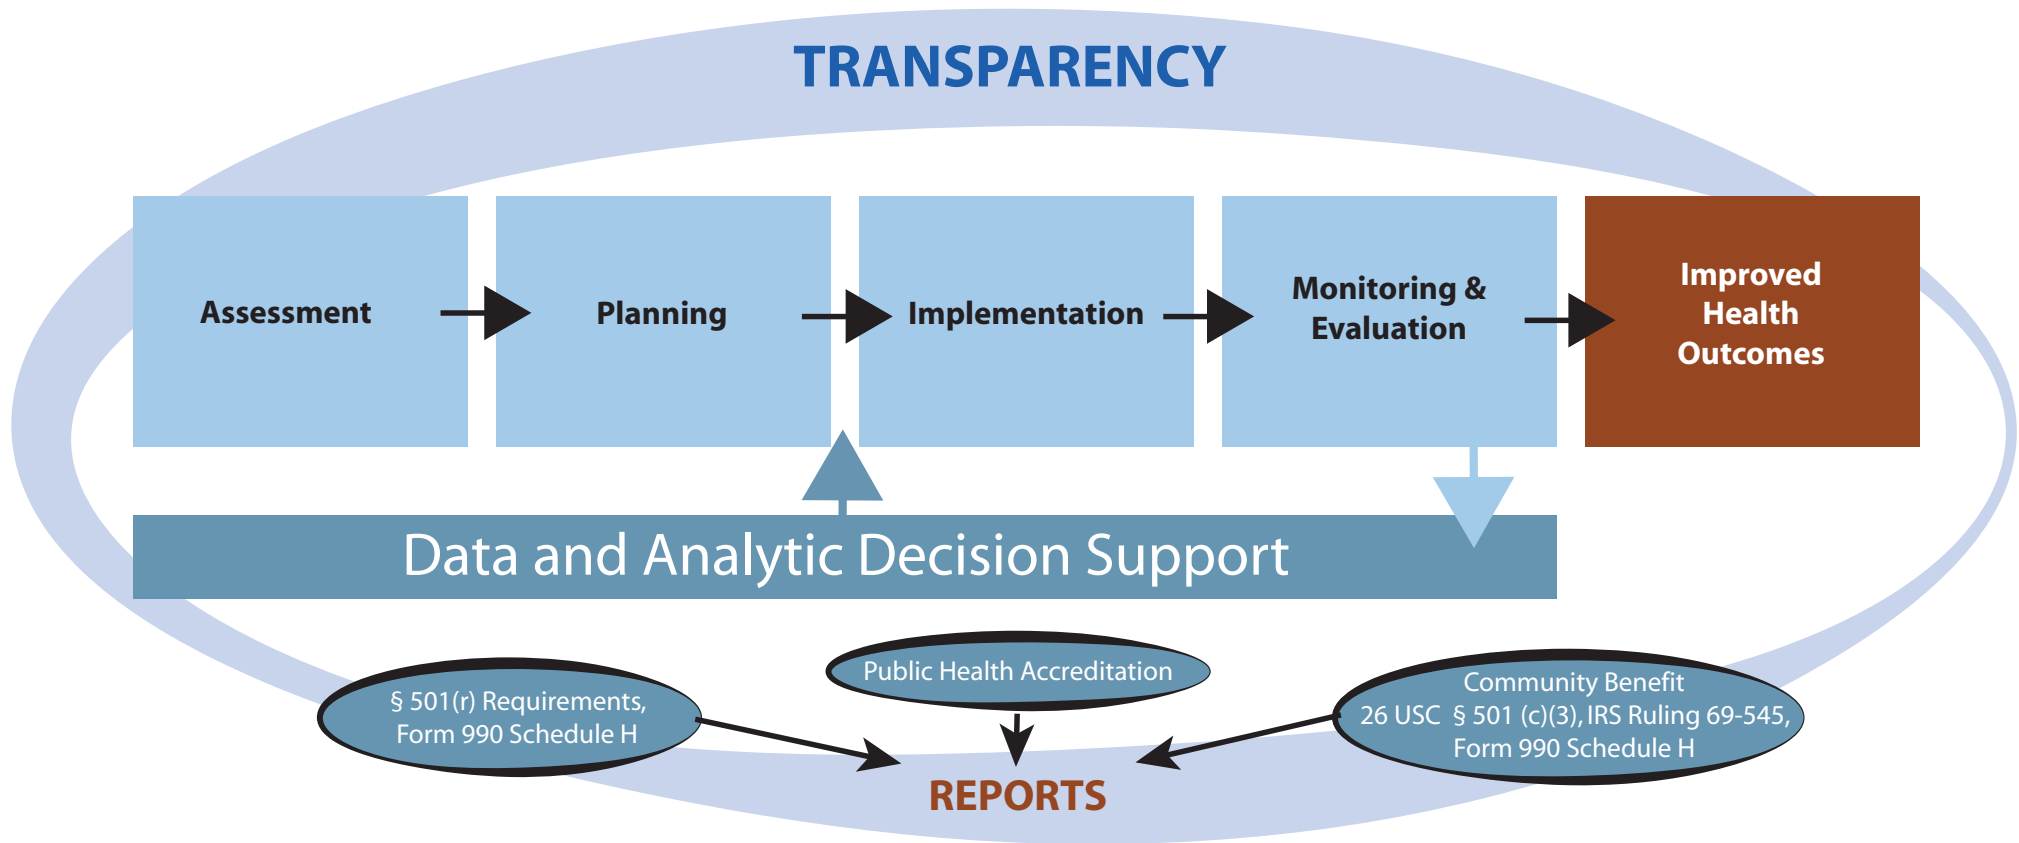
TRANSPARENCY

Assessment

Planning

Implementation

Monitoring & Evaluation

Improved Health Outcomes

Data and Analytic Decision Support

§ 501(r) Requirements, Form 990 Schedule H

Public Health Accreditation

Community Benefit 26 USC § 501 (c)(3), IRS Ruling 69-545, Form 990 Schedule H

REPORTS